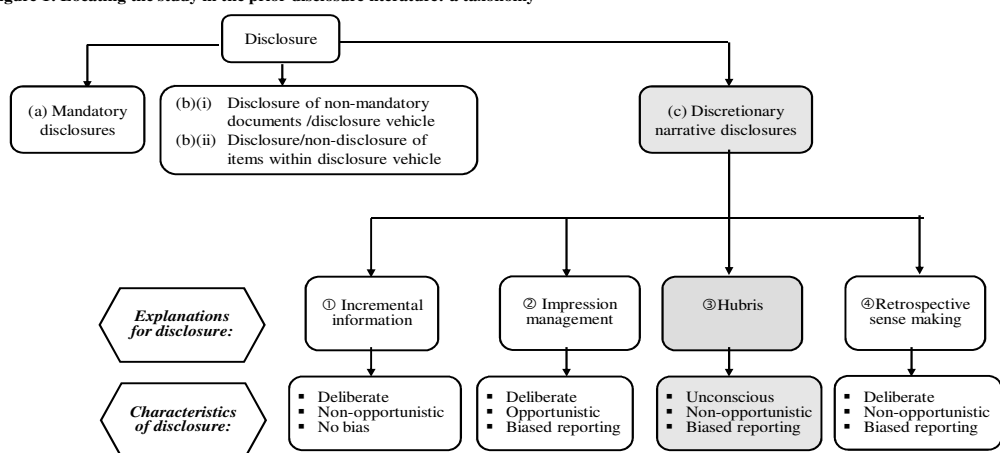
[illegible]

Disclosure

(a) Mandatory disclosures

(b)(i) Disclosure of non-mandatory documents /disclosure vehicle
(b)(ii) Disclosure/non-disclosure of items within disclosure vehicle

(c) Discretionary narrative disclosures

Explanations for disclosure:

① Incremental information

② Impression management

③Hubris

④Retrospective sense making

Characteristics of disclosure:

▪ Deliberate
▪ Non-opportunistic
▪ No bias

▪ Deliberate
▪ Opportunistic
▪ Biased reporting

▪ Unconscious
▪ Non-opportunistic
▪ Biased reporting

▪ Deliberate
▪ Non-opportunistic
▪ Biased reporting